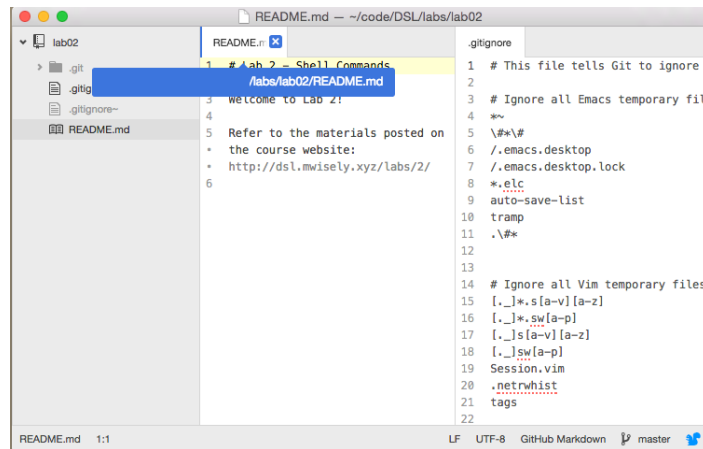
README.md — ~/code/DSL/labs/lab02

lab02
.git
.gitig
.gitignore~
README.md

README.m
/labs/lab02/README.md

1 # Lab 2 – Shell Commands
3 Welcome to Lab 2!
4
5 Refer to the materials posted on
• the course website:
• http://dsl.mwisely.xyz/labs/2/
6

.gitignore

1 # This file tells Git to ignore
2
3 # Ignore all Emacs temporary fil
4 *~
5 \#*\#
6 /.emacs.desktop
7 /.emacs.desktop.lock
8 *.elc
9 auto-save-list
10 tramp
11 .\#*
12
13
14 # Ignore all Vim temporary files
15 [._]*.s[a-v][a-z]
16 [._]*.sw[a-p]
17 [._]s[a-v][a-z]
18 [._]sw[a-p]
19 Session.vim
20 .netrwhist
21 tags
22

README.md 1:1 LF UTF-8 GitHub Markdown master